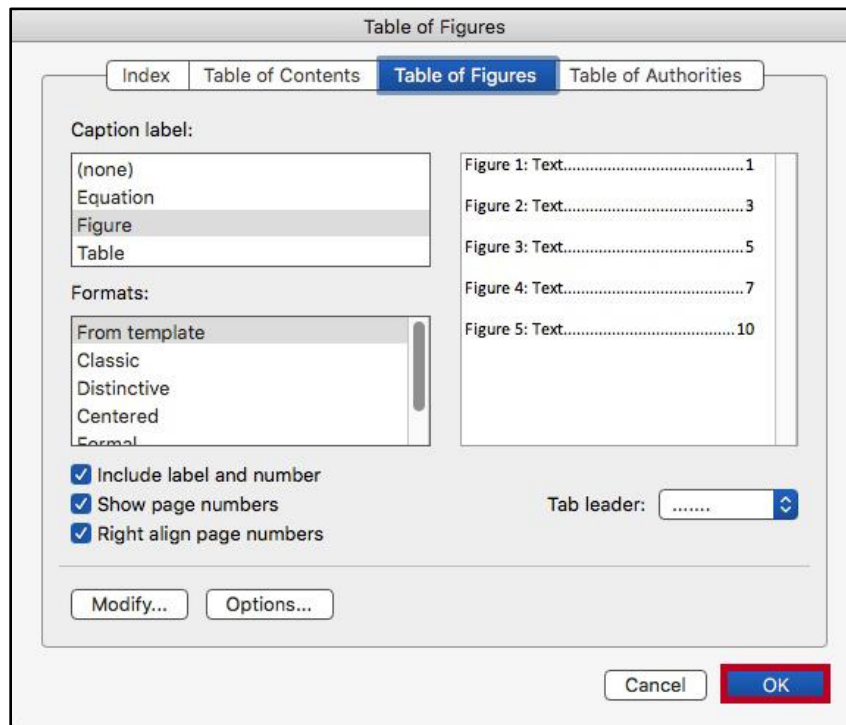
Table of Figures

Index | Table of Contents | Table of Figures | Table of Authorities

Caption label:

(none)
Equation
Figure
Table

Formats:

From template
Classic
Distinctive
Centered
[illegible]

Figure 1: Text..........................................1
Figure 2: Text..........................................3
Figure 3: Text..........................................5
Figure 4: Text..........................................7
Figure 5: Text........................................10

Include label and number
Show page numbers
Right align page numbers

Tab leader: .......

Modify...
Options...

Cancel
OK